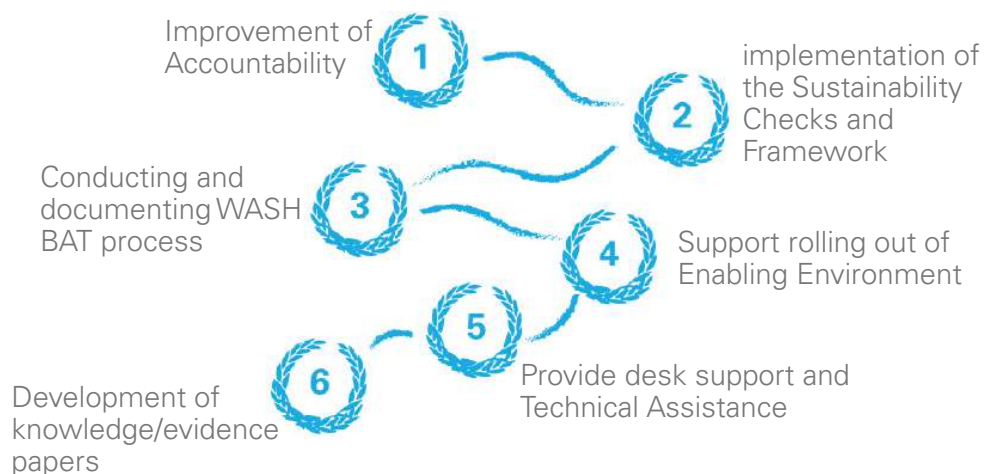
Improvement of Accountability

1

implementation of the Sustainability Checks and Framework

2

Conducting and documenting WASH BAT process

3

Support rolling out of Enabling Environment

4

5

Provide desk support and Technical Assistance

6

Development of knowledge/evidence papers